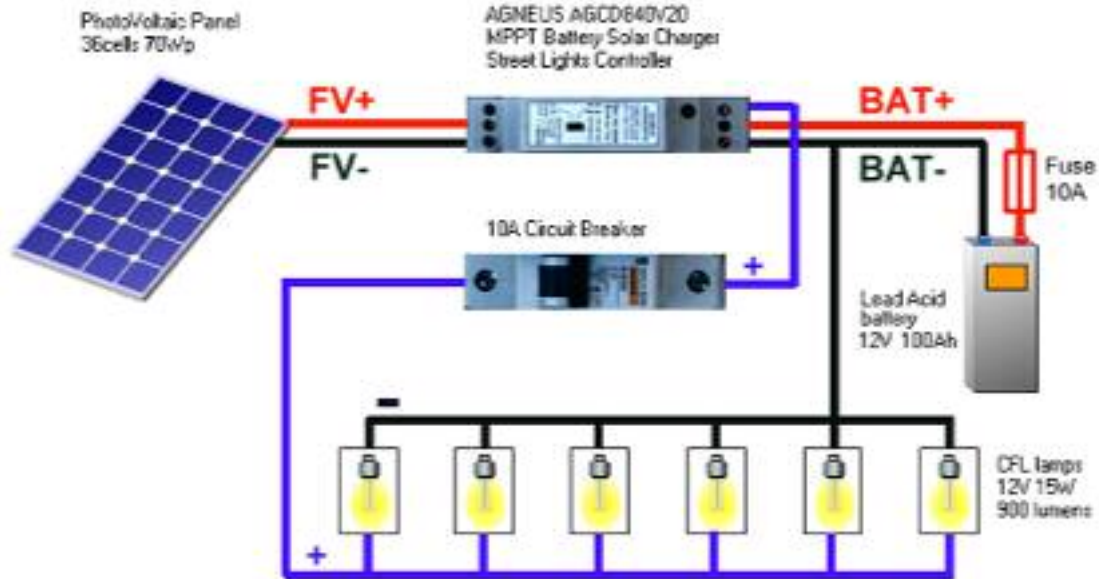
PhotoVoltaic Panel
36cells 70Wp

AGNEUS AGCD840V20
MPPT Battery Solar Charger
Street Lights Controller

FV+

FV-

BAT+

BAT-

Fuse
10A

10A Circuit Breaker

+

Lead Acid
battery
12V 100Ah

-

CFL lamps
12V 15W
900 lumens

+